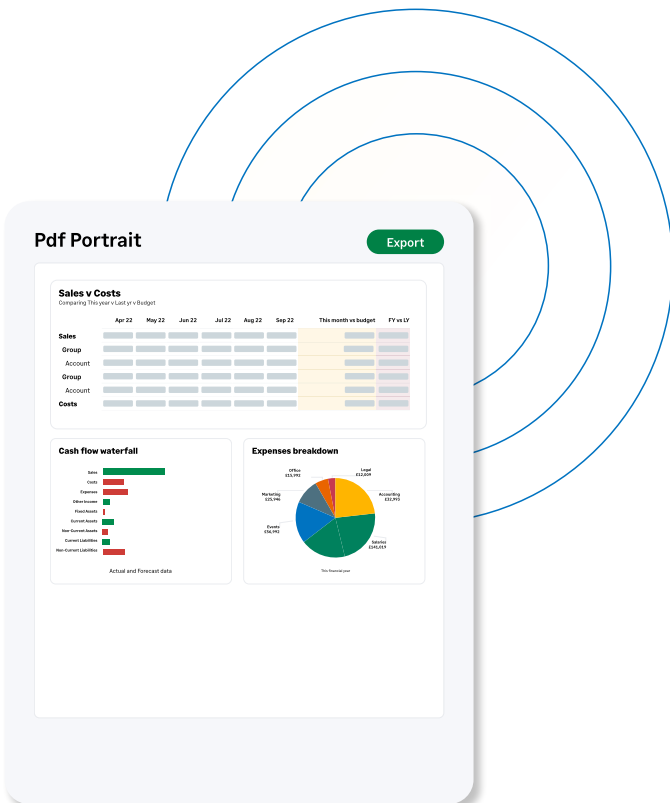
Pdf Portrait

Export

Sales v Costs

Comparing This year v Last yr v Budget

| | Apr 22 | May 22 | Jun 22 | Jul 22 | Aug 22 | Sep 22 | This month vs budget | FY vs LY |
|---|---|---|---|---|---|---|---|---|
| Sales | | | | | | | | |
| Group | | | | | | | | |
| Account | | | | | | | | |
| Group | | | | | | | | |
| Account | | | | | | | | |
| Costs | | | | | | | | |

Cash flow waterfall

Sales
Costs
Expenses
Other Income
Fixed Assets
Current Assets
Non Current Assets
Current Liabilities
Non-Current Liabilities

Actual and Forecast data

Expenses breakdown

Office £13,992
Legal £12,009
Marketing £25,946
Accounting £32,993
Events £56,992
Salaries £141,019

This financial year